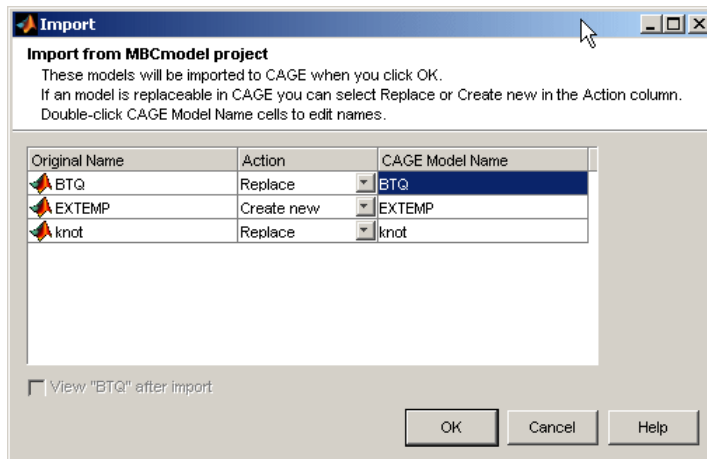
Import

Import from MBCmodel project

These models will be imported to CAGE when you click OK.
If an model is replaceable in CAGE you can select Replace or Create new in the Action column.
Double-click CAGE Model Name cells to edit names.

| Original Name | Action | CAGE Model Name |
|---|---|---|
| BTQ | Replace | BTQ |
| EXTEMP | Create new | EXTEMP |
| knot | Replace | knot |

View "BTQ" after import

OK Cancel Help